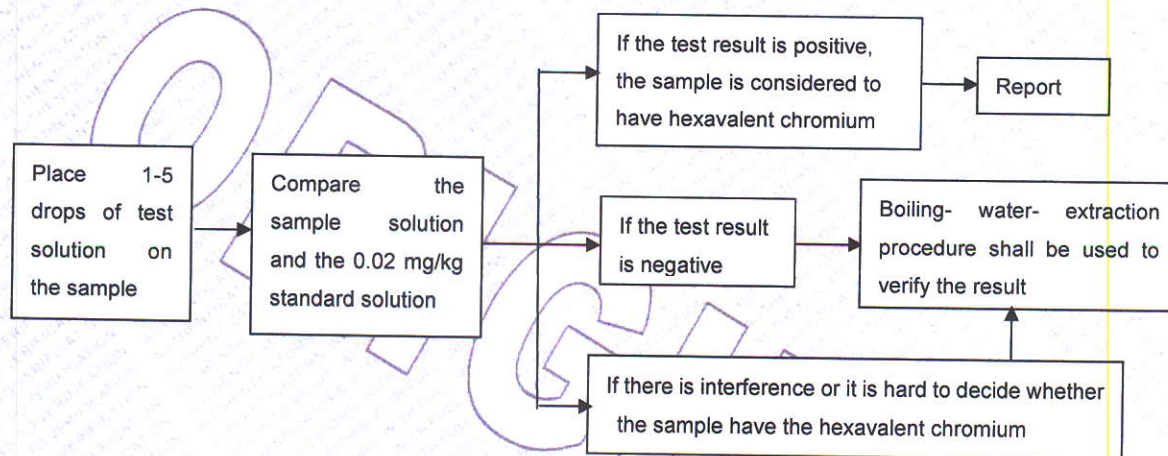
Place 1-5 drops of test solution on the sample

Compare the sample solution and the 0.02 mg/kg standard solution

If the test result is positive, the sample is considered to have hexavalent chromium

Report

If the test result is negative

Boiling- water- extraction procedure shall be used to verify the result

If there is interference or it is hard to decide whether the sample have the hexavalent chromium